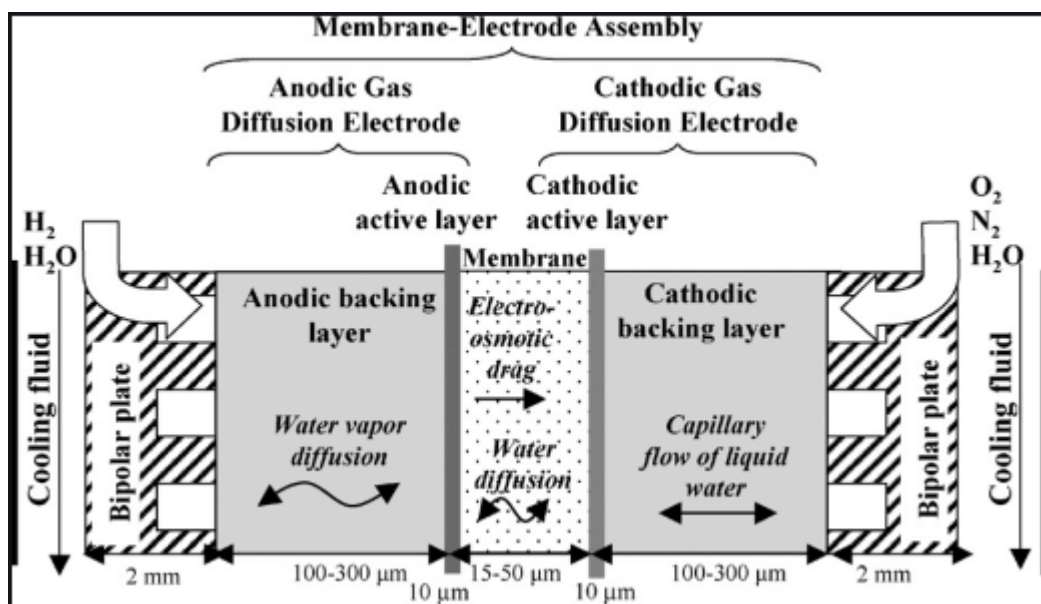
Membrane-Electrode Assembly

Anodic Gas Diffusion Electrode

Cathodic Gas Diffusion Electrode

Anodic active layer

Cathodic active layer

$H_2$
$H_2O$

$O_2$
$N_2$
$H_2O$

Membrane

Anodic backing layer

Electro-osmotic drag

Cathodic backing layer

Cooling fluid

Bipolar plate

Water vapor diffusion

Water diffusion

Capillary flow of liquid water

Bipolar plate

Cooling fluid

2 mm

100-300 µm

10 µm

15-50 µm

10 µm

100-300 µm

2 mm